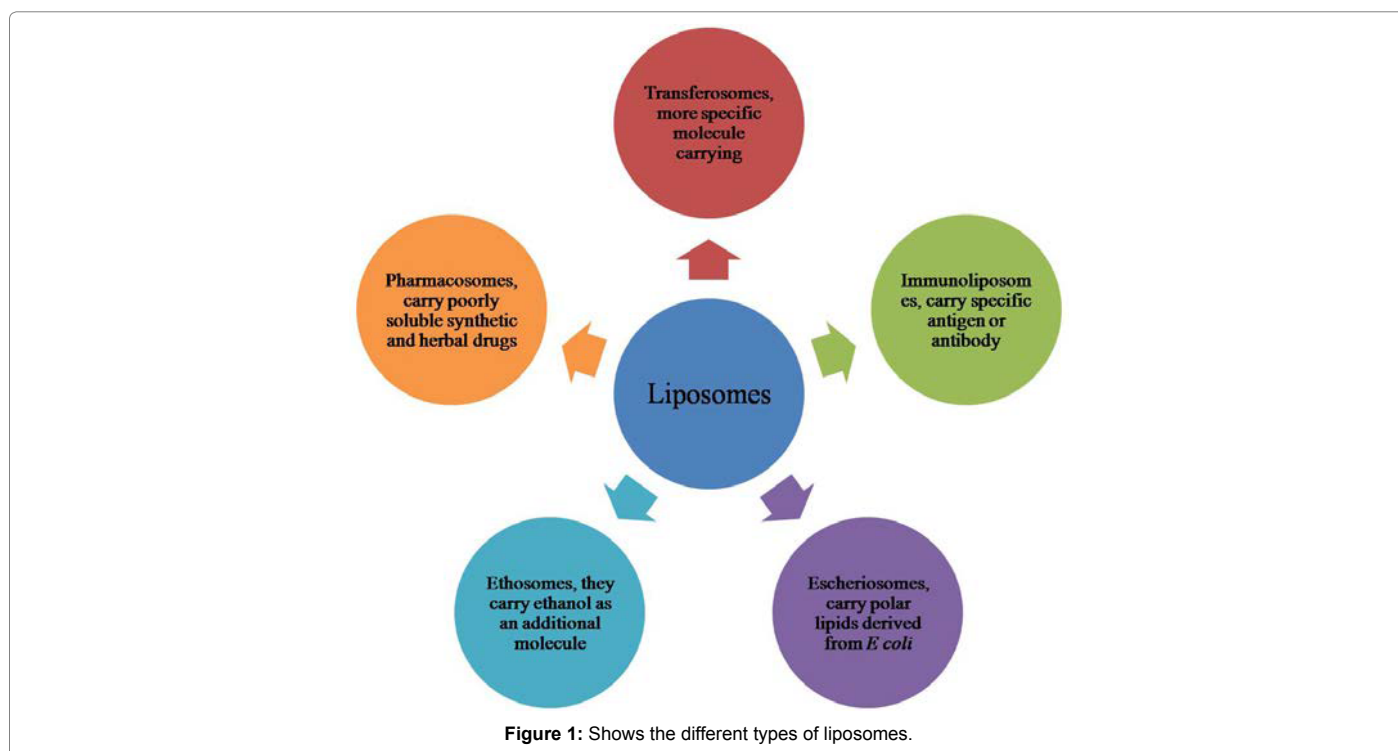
Transferosomes, more specific molecule carrying

Pharmacosomes, carry poorly soluble synthetic and herbal drugs

Liposomes

Immunoliposom es, carry specific antigen or antibody

Ethosomes, they carry ethanol as an additional molecule

Escheriosomes, carry polar lipids derived from *E coli*

**Figure 1:** Shows the different types of liposomes.